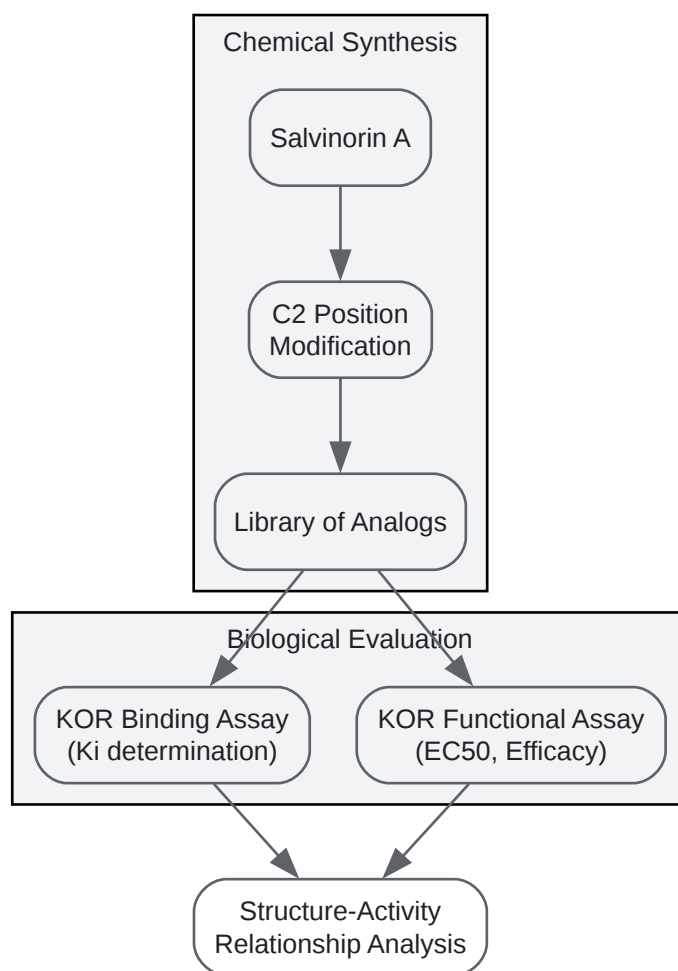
Chemical Synthesis

Salvinorin A

C2 Position Modification

Library of Analogs

Biological Evaluation

KOR Binding Assay (Ki determination)

KOR Functional Assay (EC50, Efficacy)

Structure-Activity Relationship Analysis